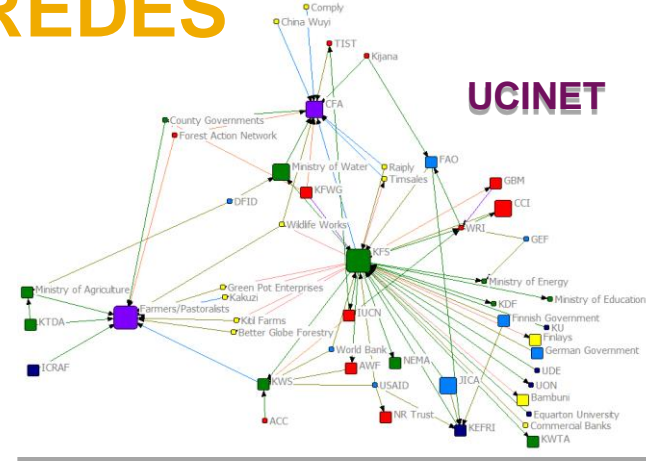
REDES

UCINET

Comply
China Wuyi
TIST
Kijana
CFA
County Governments
Forest Action Network
Ministry of Water
Raiply
Timsales
FAO
KFWG
GBM
CCI
DFID
WRI
GEF
Wildlife Works
KFS
Ministry of Energy
Ministry of Agriculture
Green Pot Enterprises
Kakuzi
Ministry of Education
KDF
Farmers/Pastoralists
KTDA
Kitil Farms
Better Globe Forestry
IUCN
Finnish Government
KU
Finlays
German Government
World Bank
ICRAF
NEMA
AWF
UDE
UON
KWS
USAID
JICA
Bambuni
Equarton University
NR Trust
Commercial Banks
KEFRI
ACC
KWTA